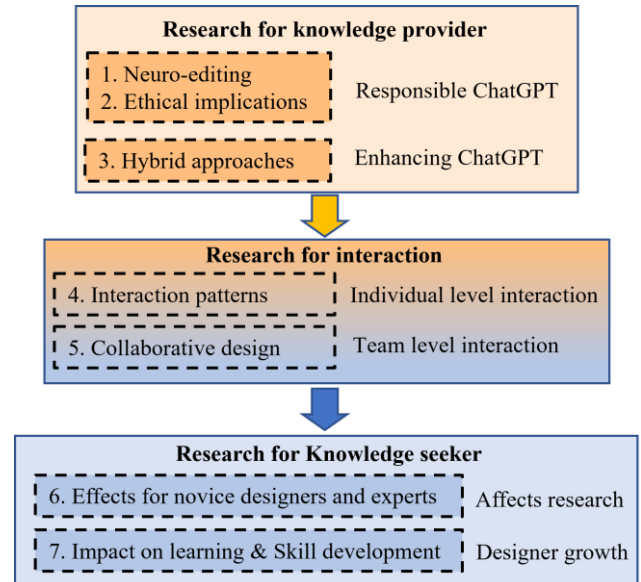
Research for knowledge provider

1. Neuro-editing
2. Ethical implications

Responsible ChatGPT

3. Hybrid approaches

Enhancing ChatGPT

Research for interaction

4. Interaction patterns

Individual level interaction

5. Collaborative design

Team level interaction

Research for Knowledge seeker

6. Effects for novice designers and experts

Affects research

7. Impact on learning & Skill development

Designer growth